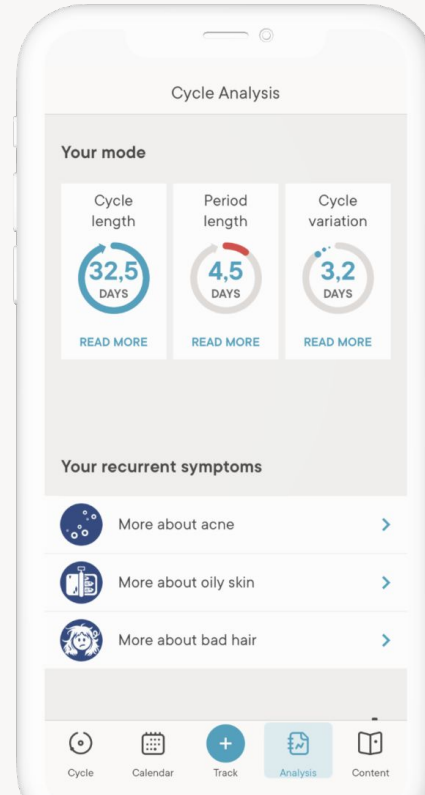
Cycle Analysis

Your mode

Cycle length
32,5
DAYS
READ MORE

Period length
4,5
DAYS
READ MORE

Cycle variation
3,2
DAYS
READ MORE

Your recurrent symptoms

More about acne

More about oily skin

More about bad hair

Cycle
Calendar
+
Track
Analysis
Content